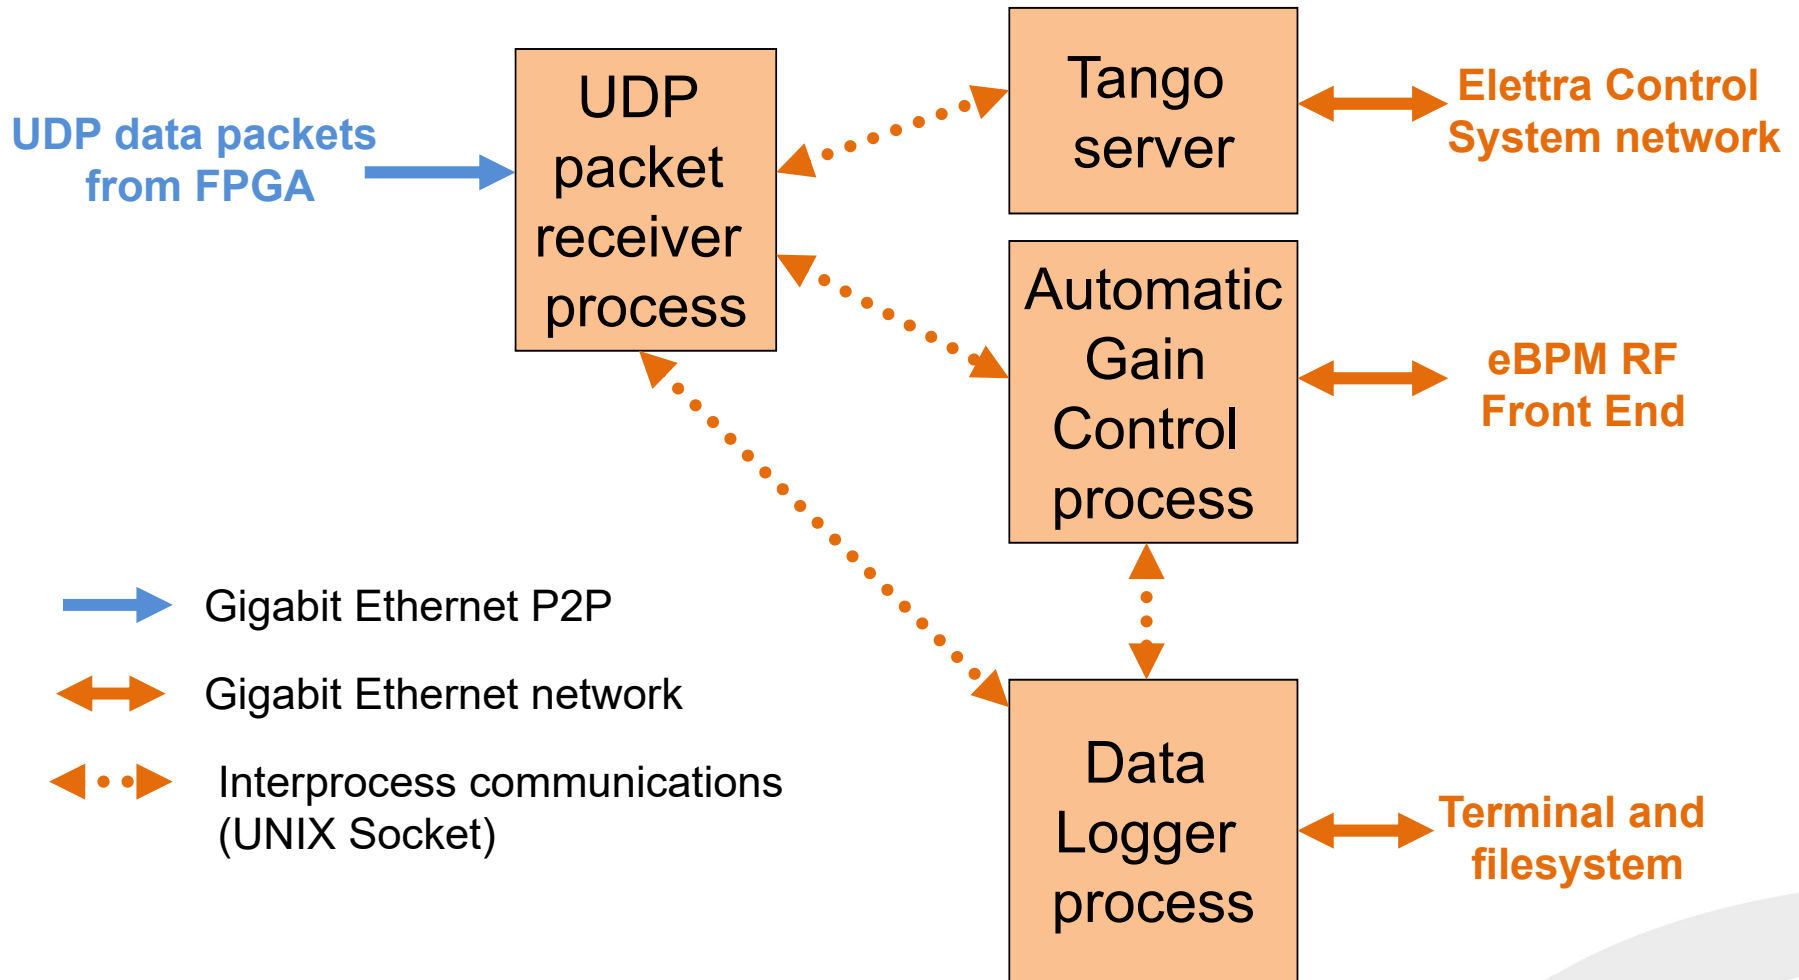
UDP data packets from FPGA

UDP packet receiver process

Tango server

Elettra Control System network

Automatic Gain Control process

eBPM RF Front End

Data Logger process

Terminal and filesystem

Gigabit Ethernet P2P

Gigabit Ethernet network

Interprocess communications (UNIX Socket)